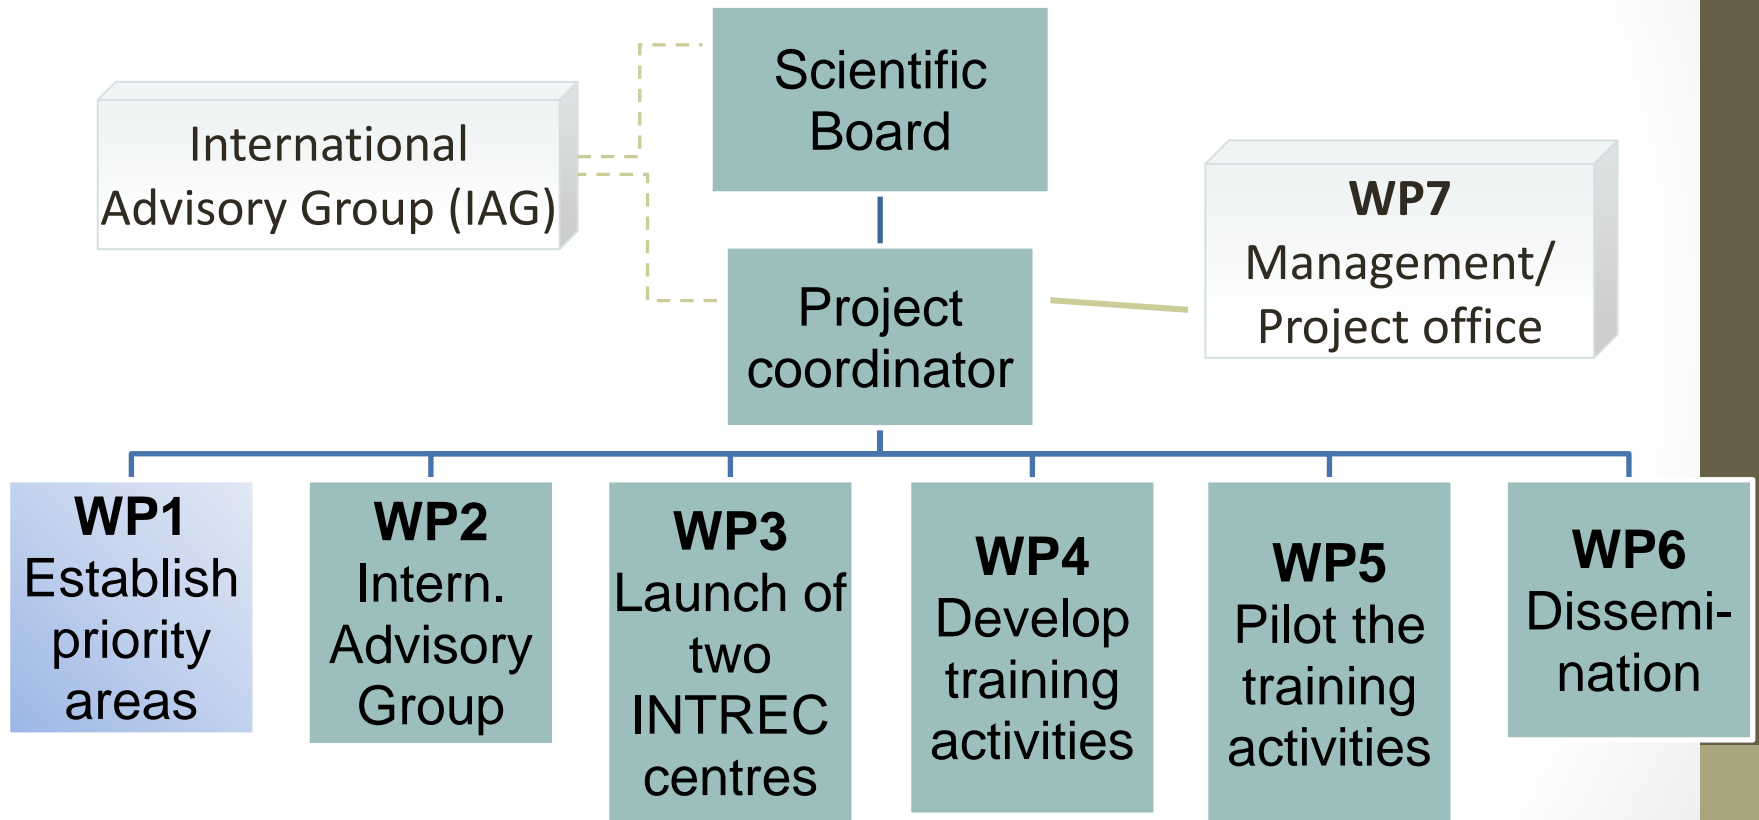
Scientific Board

International Advisory Group (IAG)

WP7
Management/ Project office

Project coordinator

WP1
Establish priority areas

WP2
Intern. Advisory Group

WP3
Launch of two INTREC centres

WP4
Develop training activities

WP5
Pilot the training activities

WP6
Dissemination